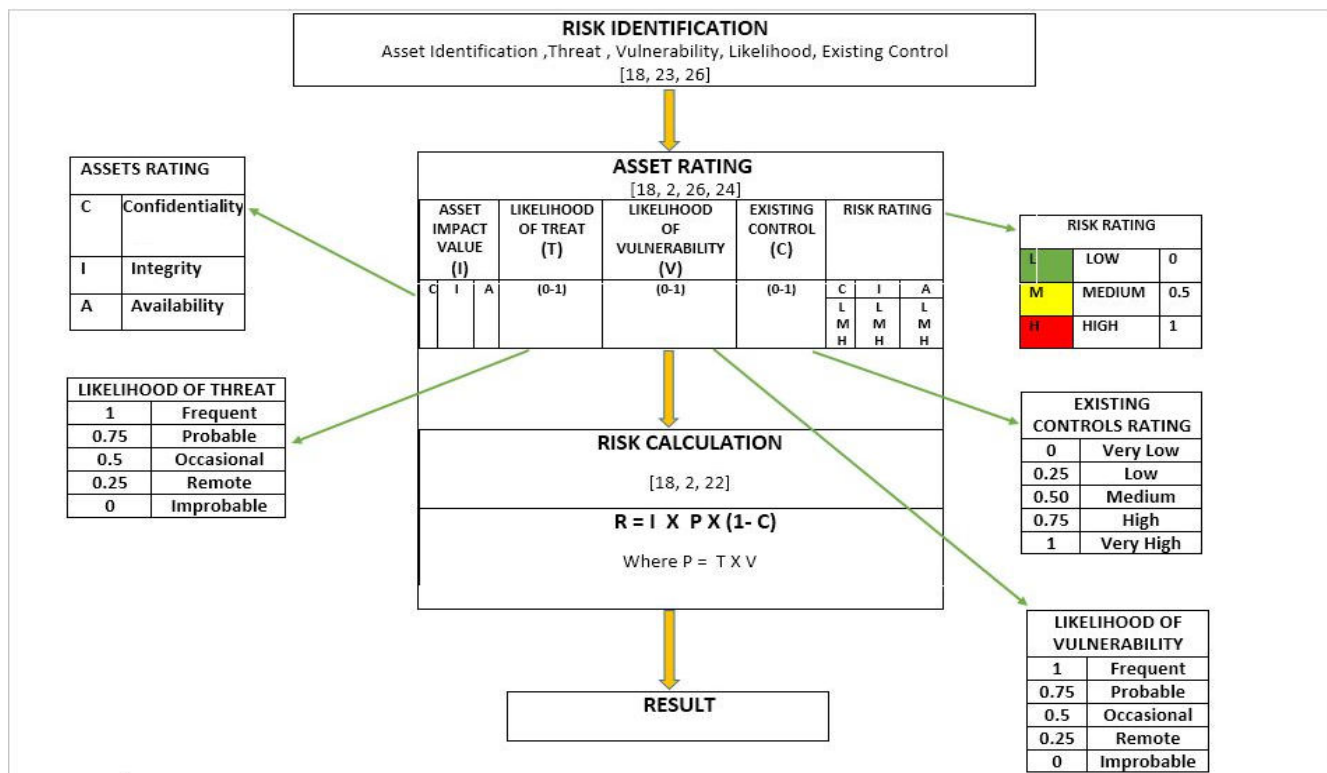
RISK IDENTIFICATION
Asset Identification ,Threat , Vulnerability, Likelihood, Existing Control
[18, 23, 26]

| ASSETS RATING | |
|---|---|
| C | Confidentiality |
| I | Integrity |
| A | Availability |

ASSET RATING
[18, 2, 26, 24]

| ASSET IMPACT VALUE (I) | | | LIKELIHOOD OF TREAT (T) | LIKELIHOOD OF VULNERABILITY (V) | EXISTING CONTROL (C) | RISK RATING | | |
|---|---|---|---|---|---|---|---|---|
| C | I | A | (0-1) | (0-1) | (0-1) | C L M H | I L M H | A L M H |

| RISK RATING | | |
|---|---|---|
| L | LOW | 0 |
| M | MEDIUM | 0.5 |
| H | HIGH | 1 |

| LIKELIHOOD OF THREAT | |
|---|---|
| 1 | Frequent |
| 0.75 | Probable |
| 0.5 | Occasional |
| 0.25 | Remote |
| 0 | Improbable |

| EXISTING CONTROLS RATING | |
|---|---|
| 0 | Very Low |
| 0.25 | Low |
| 0.50 | Medium |
| 0.75 | High |
| 1 | Very High |

RISK CALCULATION
[18, 2, 22]
R = I X P X (1- C)
Where P = T X V

| LIKELIHOOD OF VULNERABILITY | |
|---|---|
| 1 | Frequent |
| 0.75 | Probable |
| 0.5 | Occasional |
| 0.25 | Remote |
| 0 | Improbable |

RESULT